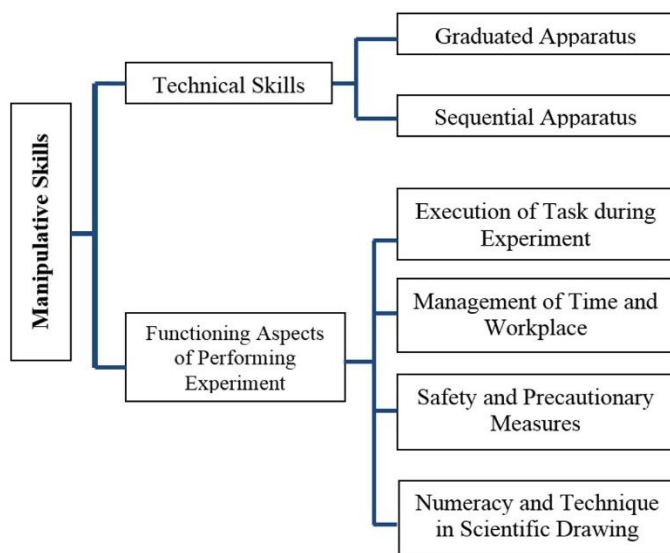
Manipulative Skills

Technical Skills

Graduated Apparatus

Sequential Apparatus

Functioning Aspects of Performing Experiment

Execution of Task during Experiment

Management of Time and Workplace

Safety and Precautionary Measures

Numeracy and Technique in Scientific Drawing